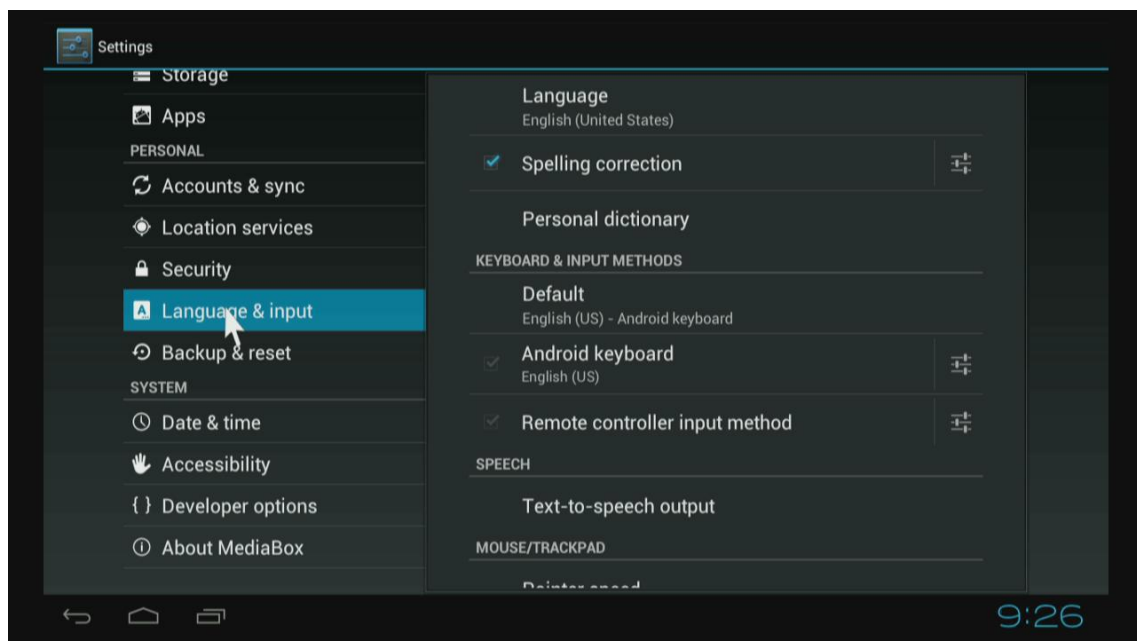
Settings

Storage
Apps
PERSONAL
Accounts & sync
Location services
Security
Language & input
Backup & reset
SYSTEM
Date & time
Accessibility
{ } Developer options
About MediaBox

Language
English (United States)
Spelling correction
Personal dictionary
KEYBOARD & INPUT METHODS
Default
English (US) - Android keyboard
Android keyboard
English (US)
Remote controller input method
SPEECH
Text-to-speech output
MOUSE/TRACKPAD
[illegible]

9:26